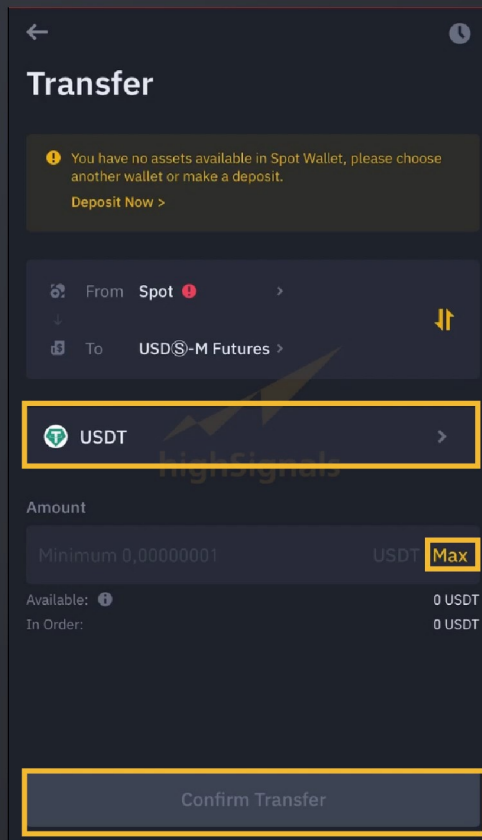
Transfer

You have no assets available in Spot Wallet, please choose another wallet or make a deposit.
Deposit Now >

From Spot >
To USDⓈ-M Futures >

USDT >

highSignals

Amount

Minimum 0,00000001 USDT Max

Available: 0 USDT
In Order: 0 USDT

Confirm Transfer